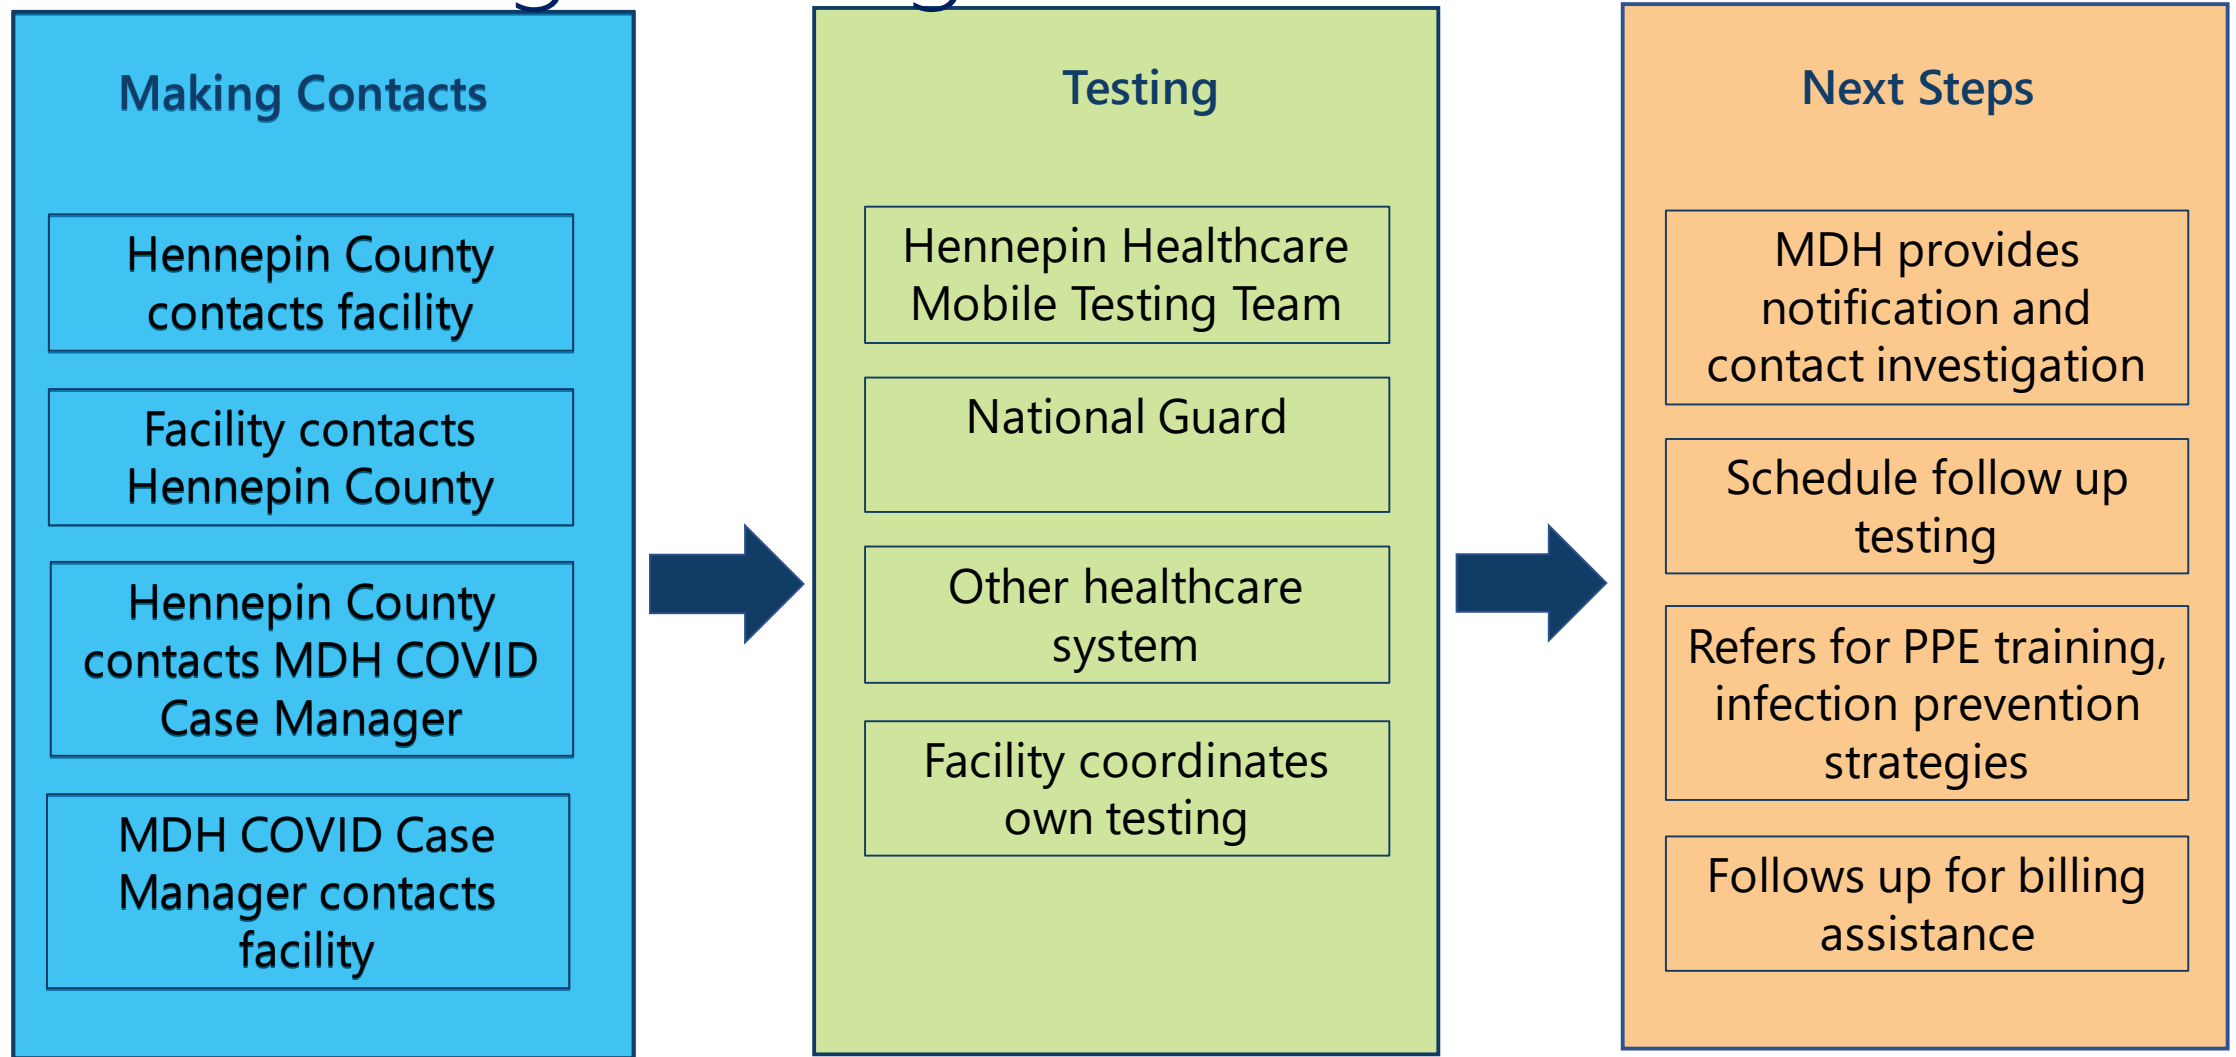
Making Contacts

Hennepin County contacts facility

Facility contacts Hennepin County

Hennepin County contacts MDH COVID Case Manager

MDH COVID Case Manager contacts facility

Testing

Hennepin Healthcare Mobile Testing Team

National Guard

Other healthcare system

Facility coordinates own testing

Next Steps

MDH provides notification and contact investigation

Schedule follow up testing

Refers for PPE training, infection prevention strategies

Follows up for billing assistance